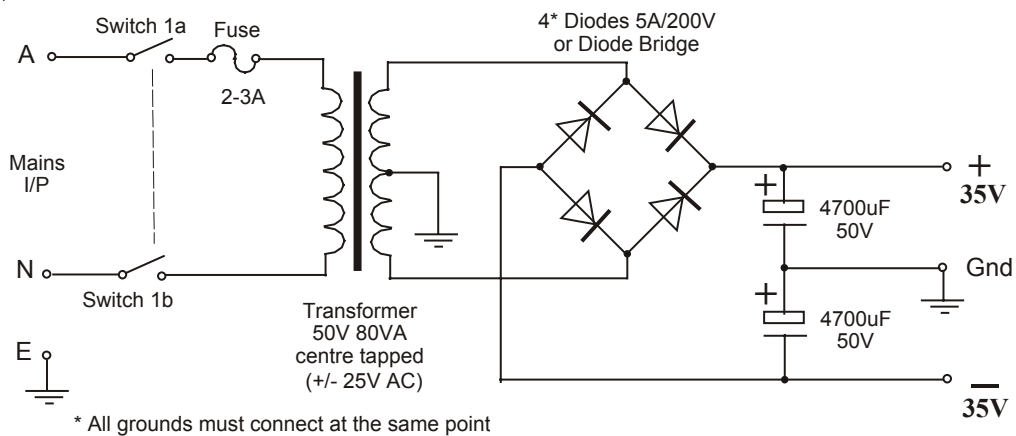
Switch 1a

Fuse

2-3A

A

Mains I/P

N

Switch 1b

E

4* Diodes 5A/200V or Diode Bridge

+

35V

4700uF 50V

Gnd

4700uF 50V

—

35V

Transformer 50V 80VA centre tapped (+/- 25V AC)

* All grounds must connect at the same point